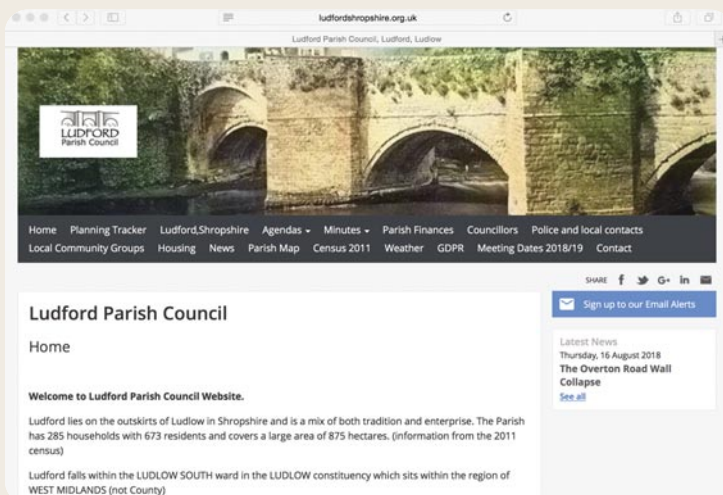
ludfordshropshire.org.uk

Ludford Parish Council, Ludford, Ludlow

LUDFORD
Parish Council

Home Planning Tracker Ludford,Shropshire Agendas Minutes Parish Finances Councillors Police and local contacts Local Community Groups Housing News Parish Map Census 2011 Weather GDPR Meeting Dates 2018/19 Contact

SHARE f G+ in

Ludford Parish Council

Home

Welcome to Ludford Parish Council Website.

Ludford lies on the outskirts of Ludlow in Shropshire and is a mix of both tradition and enterprise. The Parish has 285 households with 673 residents and covers a large area of 875 hectares. (information from the 2011 census)

Ludford falls within the LUDLOW SOUTH ward in the LUDLOW constituency which sits within the region of WEST MIDLANDS (not County)

Sign up to our Email Alerts

Latest News
Thursday, 16 August 2018
The Overton Road Wall Collapse
See all